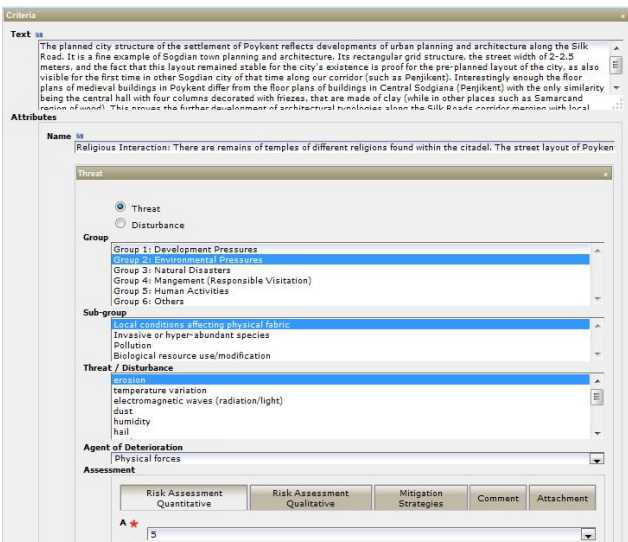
Criteria

Text

The planned city structure of the settlement of Poykent reflects developments of urban planning and architecture along the Silk Road. It is a fine example of Sogdian town planning and architecture. Its rectangular grid structure, the street width of 2-2.5 meters, and the fact that this layout remained stable for the city's existence is proof for the pre-planned layout of the city, as also visible for the first time in other Sogdian city of that time along our corridor (such as Penjikent). Interestingly enough the floor plans of medieval buildings in Poykent differ from the floor plans of buildings in Central Sodgiana (Penjikent) with the only similarity being the central hall with four columns decorated with friezes, that are made of clay (while in other places such as Samarcand region of wood). This proves the further development of architectural typologies along the Silk Roads corridor merging with local

Attributes

Name

Religious Interaction: There are remains of temples of different religions found within the citadel. The street layout of Poyken

Threat

Threat
Disturbance

Group

Group 1: Development Pressures
Group 2: Environmental Pressures
Group 3: Natural Disasters
Group 4: Mangement (Responsible Visitation)
Group 5: Human Activities
Group 6: Others

Sub-group

Local conditions affecting physical fabric
Invasive or hyper-abundant species
Pollution
Biological resource use/modification

Threat / Disturbance

erosion
temperature variation
electromagnetic waves (radiation/light)
dust
humidity
hail

Agent of Deterioration

Physical forces

Assessment

Risk Assessment Quantitative
Risk Assessment Qualitative
Mitigation Strategies
Comment
Attachment

A ★

5